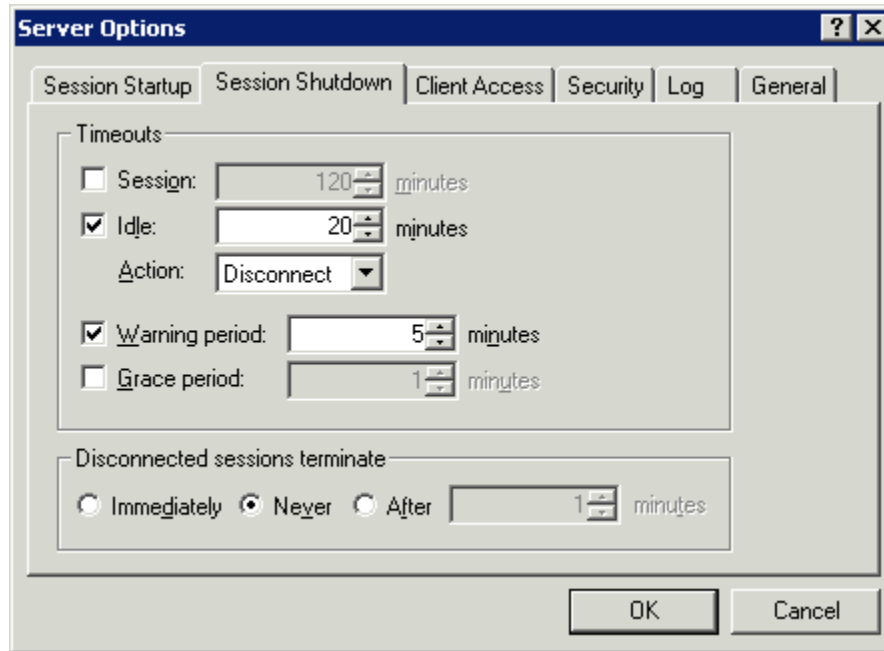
Server Options

? X

Session Startup | Session Shutdown | Client Access | Security | Log | General

Timeouts

Session: 120 minutes

Idle: 20 minutes

Action: Disconnect

Warning period: 5 minutes

Grace period: 1 minutes

Disconnected sessions terminate

Immediately Never After 1 minutes

OK

Cancel